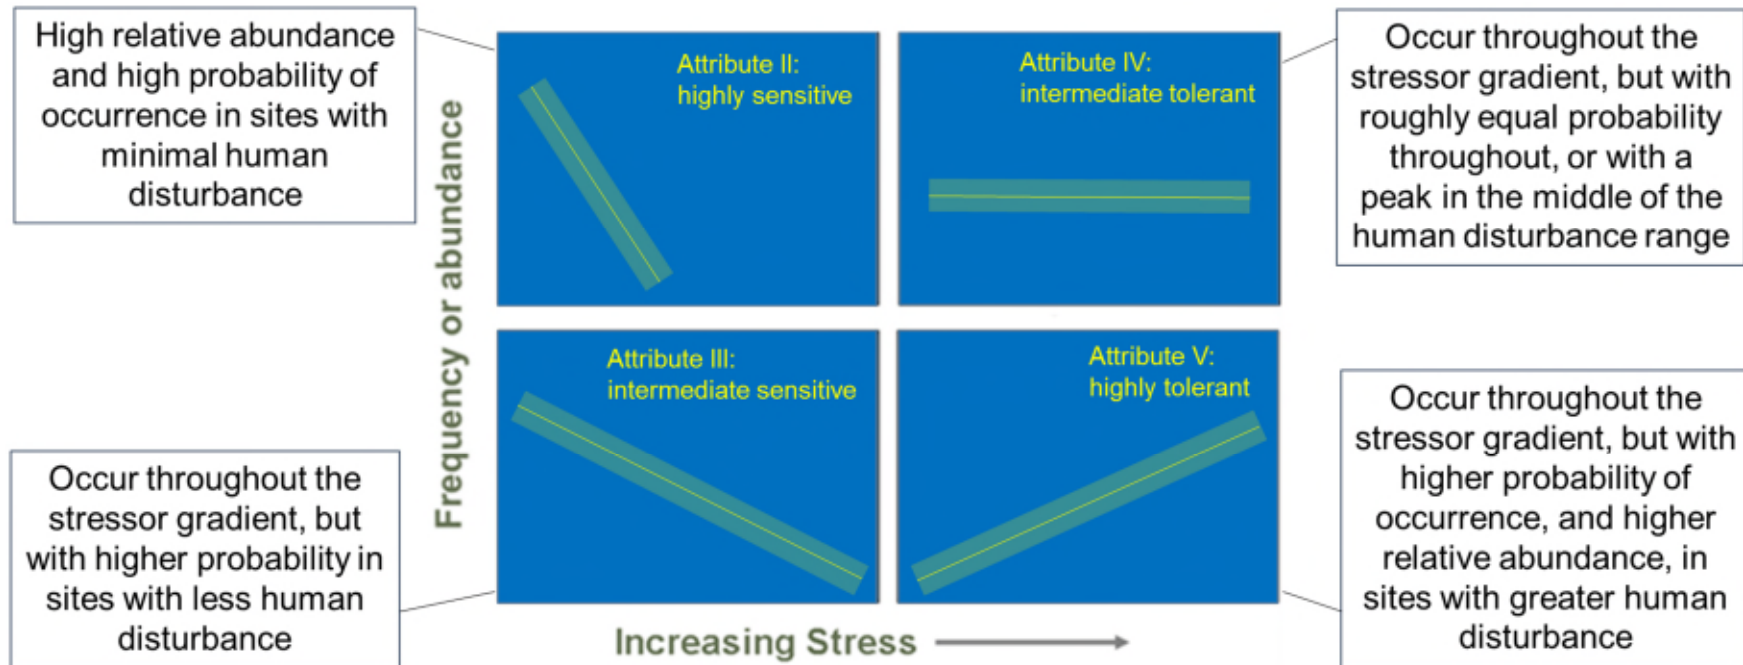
High relative abundance and high probability of occurrence in sites with minimal human disturbance

Attribute II:
highly sensitive

Attribute IV:
intermediate tolerant

Occur throughout the stressor gradient, but with roughly equal probability throughout, or with a peak in the middle of the human disturbance range

Frequency or abundance

Attribute III:
intermediate sensitive

Attribute V:
highly tolerant

Occur throughout the stressor gradient, but with higher probability in sites with less human disturbance

Occur throughout the stressor gradient, but with higher probability of occurrence, and higher relative abundance, in sites with greater human disturbance

Increasing Stress